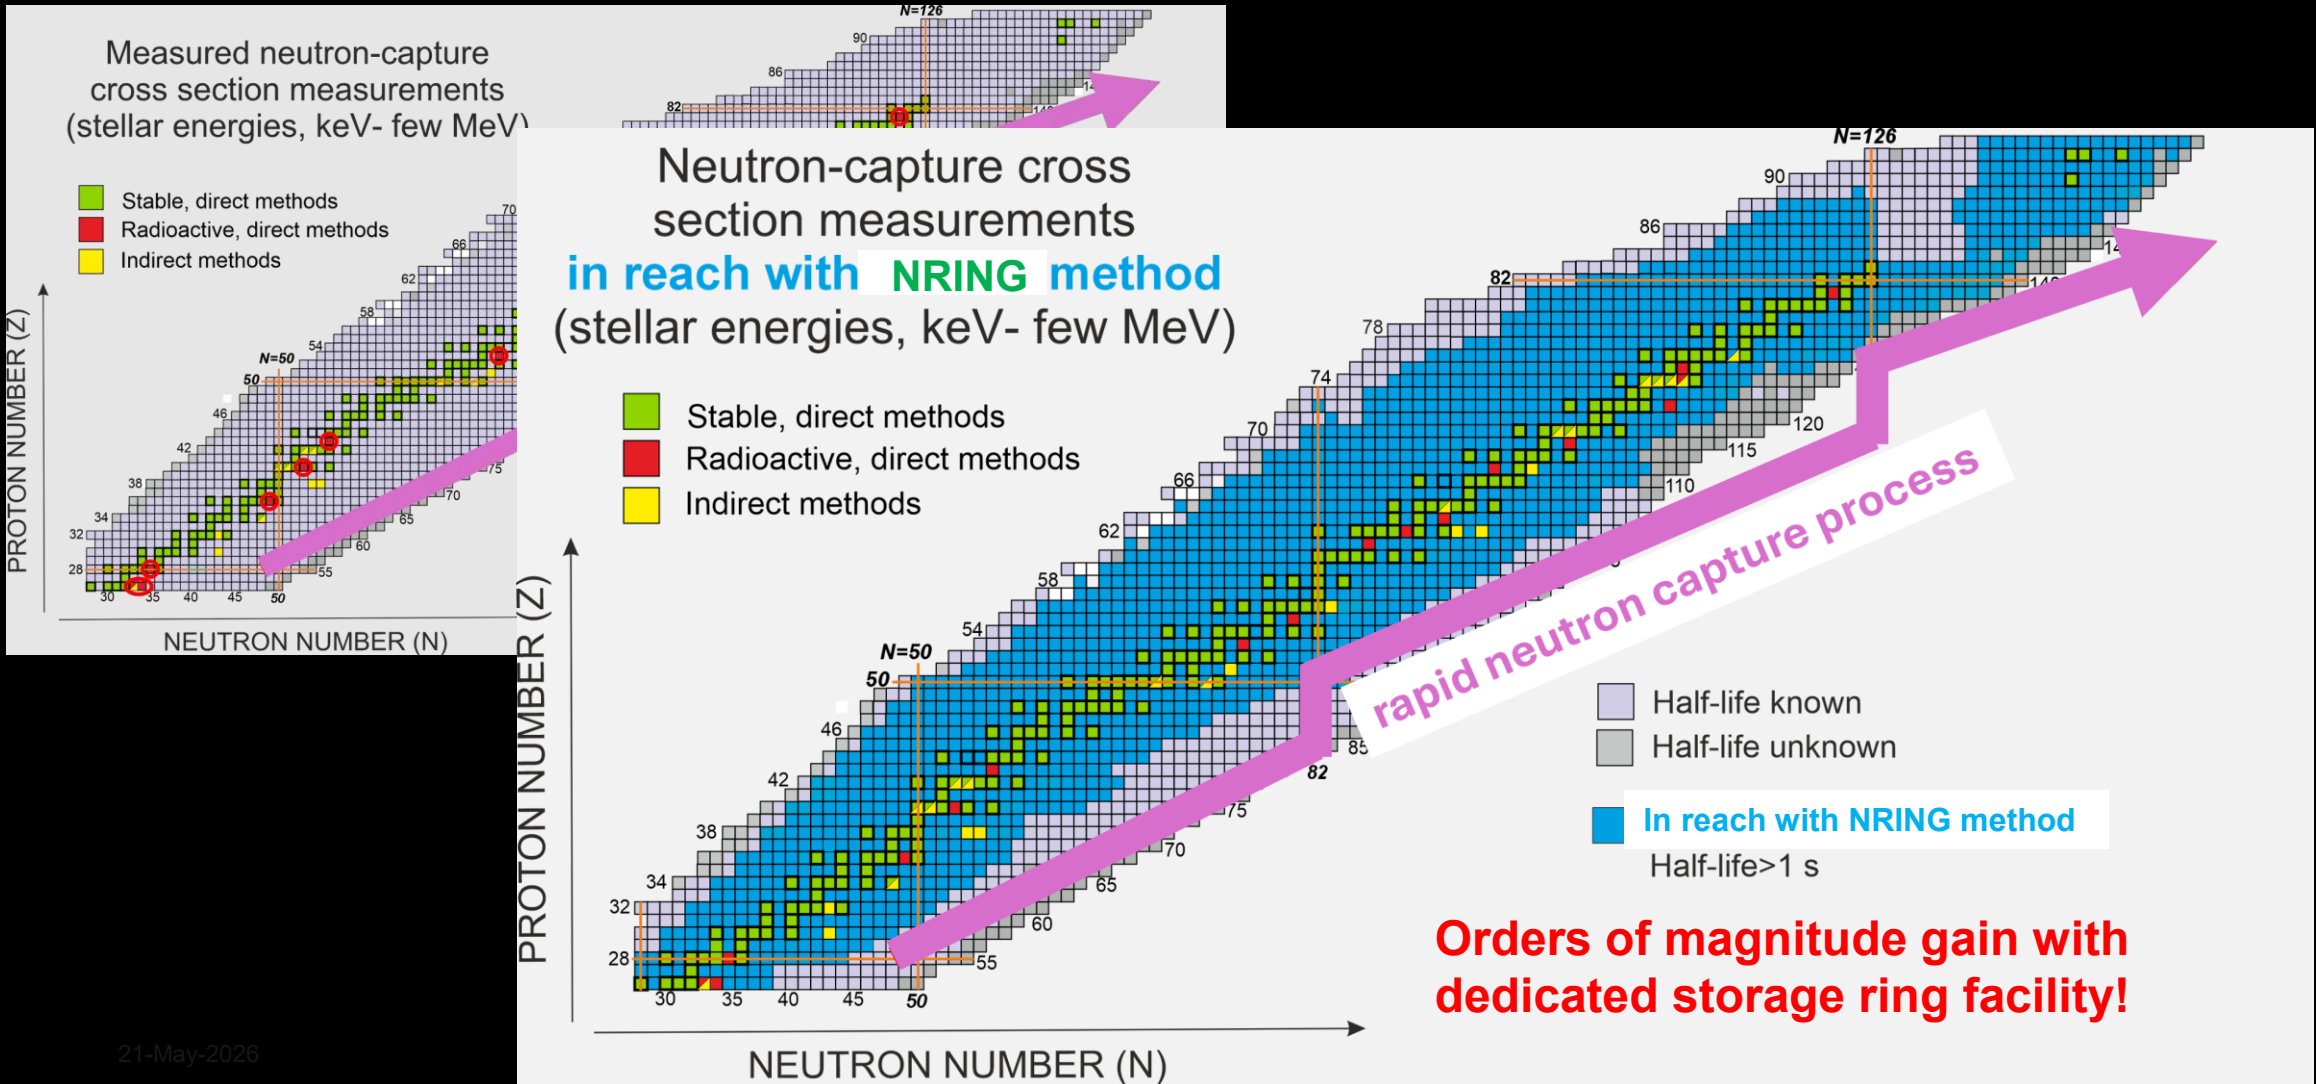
Measured neutron-capture cross section measurements (stellar energies, keV- few MeV)

Stable, direct methods
Radioactive, direct methods
Indirect methods

PROTON NUMBER (Z)
NEUTRON NUMBER (N)

N=126
90
86
82
70
66
62
58
54
N=50
50
46
42
38
34
32
28
30
35
40
45
50
55
60
65
70
75

21-May-2026

Neutron-capture cross section measurements
in reach with NRING method
(stellar energies, keV- few MeV)

Stable, direct methods
Radioactive, direct methods
Indirect methods

N=126
90
86
82
78
74
70
66
62
58
54
N=50
50
46
42
38
34
32
28
30
35
40
45
50
55
60
65
70
75
82
85
110
115
120

rapid neutron capture process

Half-life known
Half-life unknown

In reach with NRING method
Half-life>1 s

PROTON NUMBER (Z)
NEUTRON NUMBER (N)

Orders of magnitude gain with dedicated storage ring facility!